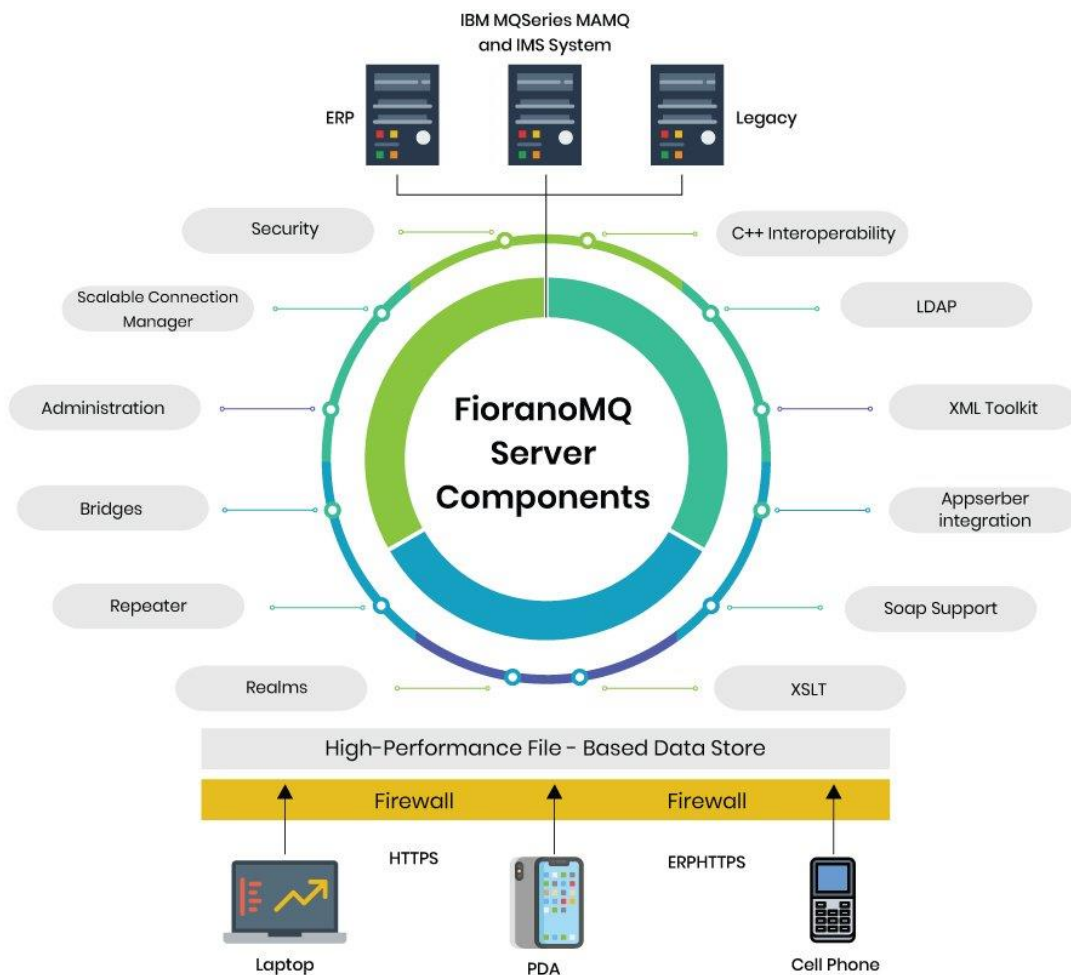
IBM MQSeries MAMQ and IMS System

ERP

Legacy

Security

C++ Interoperability

Scalable Connection Manager

LDAP

Administration

FioranoMQ Server Components

XML Toolkit

Bridges

Appserber integration

Repeater

Soap Support

Realms

XSLT

High-Performance File - Based Data Store

Firewall

Firewall

HTTPS

ERPHTTPS

Laptop

PDA

Cell Phone